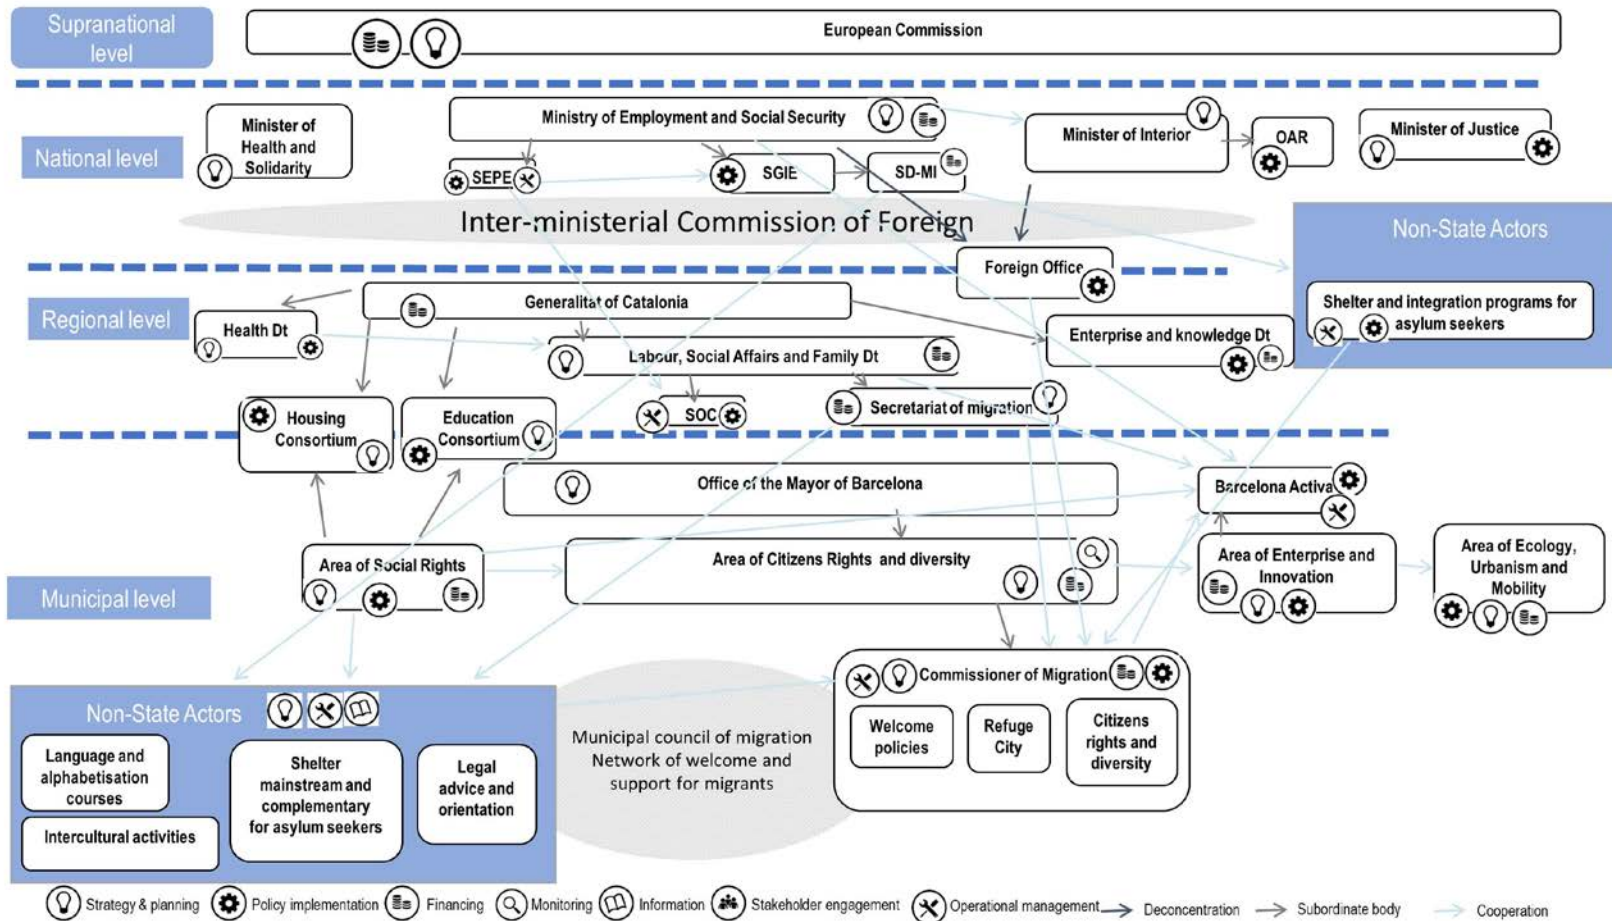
Supranational level

European Commission

National level

Minister of Health and Solidarity

Ministry of Employment and Social Security

SEPE

SGIE

SD-MI

Minister of Interior

OAR

Minister of Justice

Inter-ministerial Commission of Foreign

Non-State Actors

Shelter and integration programs for asylum seekers

Foreign Office

Regional level

Health Dt

Generalitat of Catalonia

Enterprise and knowledge Dt

Labour, Social Affairs and Family Dt

Housing Consortium

Education Consortium

SOC

Secretariat of migration

Office of the Mayor of Barcelona

Barcelona Activa

Area of Social Rights

Area of Citizens Rights and diversity

Area of Enterprise and Innovation

Area of Ecology, Urbanism and Mobility

Municipal level

Commissioner of Migration

Welcome policies

Refuge City

Citizens rights and diversity

Non-State Actors

Language and alphabetisation courses

Intercultural activities

Shelter mainstream and complementary for asylum seekers

Legal advice and orientation

Municipal council of migration Network of welcome and support for migrants

Strategy & planning Policy implementation Financing Monitoring Information Stakeholder engagement Operational management Deconcentration Subordinate body Cooperation